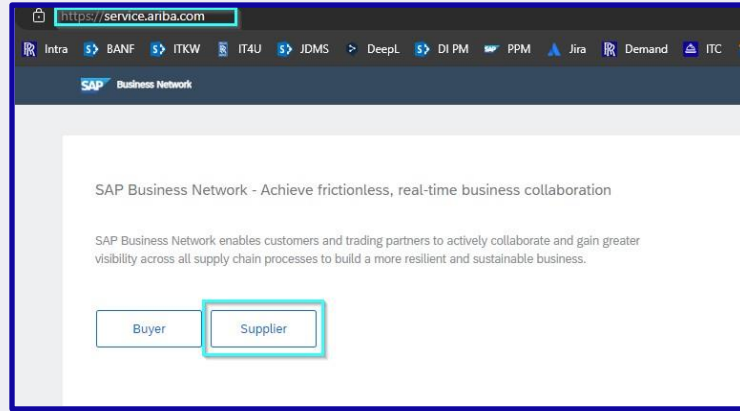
https://service.ariba.com

Intra BANF ITKW IT4U JDMS DeepL DI PM PPM Jira Demand ITC

SAP Business Network

SAP Business Network - Achieve frictionless, real-time business collaboration

SAP Business Network enables customers and trading partners to actively collaborate and gain greater visibility across all supply chain processes to build a more resilient and sustainable business.

Buyer

Supplier